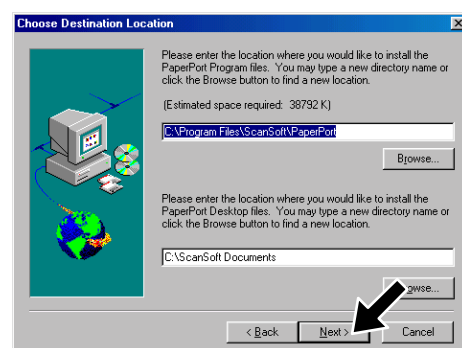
Choose Destination Location

Please enter the location where you would like to install the PaperPort Program files. You may type a new directory name or click the Browse button to find a new location.

(Estimated space required: 38792 K)

C:\Program Files\ScanSoft\PaperPort

Browse...

Please enter the location where you would like to install the PaperPort Desktop files. You may type a new directory name or click the Browse button to find a new location.

C:\ScanSoft Documents

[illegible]owse...

< Back

Next >

Cancel